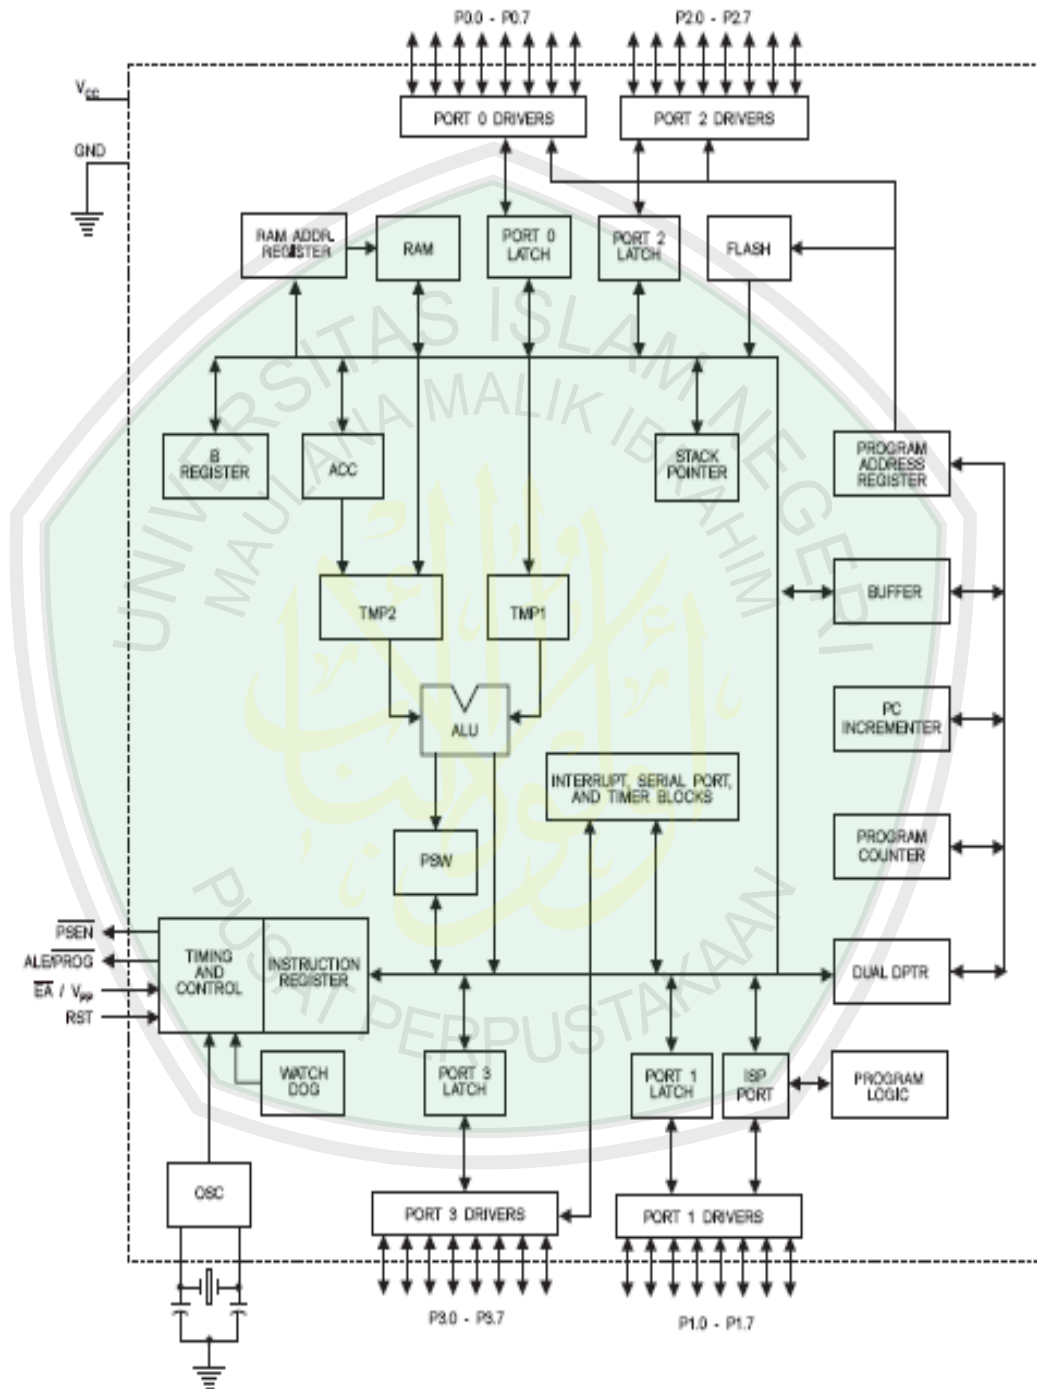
P0.0 - P0.7

P2.0 - P2.7

$V_{CC}$

GND

PORT 0 DRIVERS

PORT 2 DRIVERS

RAM ADDR. REGISTER

RAM

PORT 0 LATCH

PORT 2 LATCH

FLASH

UNIVERSITAS ISLAM NEGERI MAULANA MALIK IBRAHIM

B REGISTER

ACC

STACK POINTER

PROGRAM ADDRESS REGISTER

TMP2

TMP1

BUFFER

ALU

PC INCREMENTER

INTERRUPT, SERIAL PORT, AND TIMER BLOCKS

PSW

PROGRAM COUNTER

$\overline{PSEN}$

ALE/$\overline{PROG}$

$\overline{EA}$ / $V_{PP}$

RST

TIMING AND CONTROL

INSTRUCTION REGISTER

DUAL DPTR

PUSAT PERPUSTAKAAN

WATCH DOG

PORT 3 LATCH

PORT 1 LATCH

ISP PORT

PROGRAM LOGIC

OSC

PORT 3 DRIVERS

PORT 1 DRIVERS

P3.0 - P3.7

P1.0 - P1.7